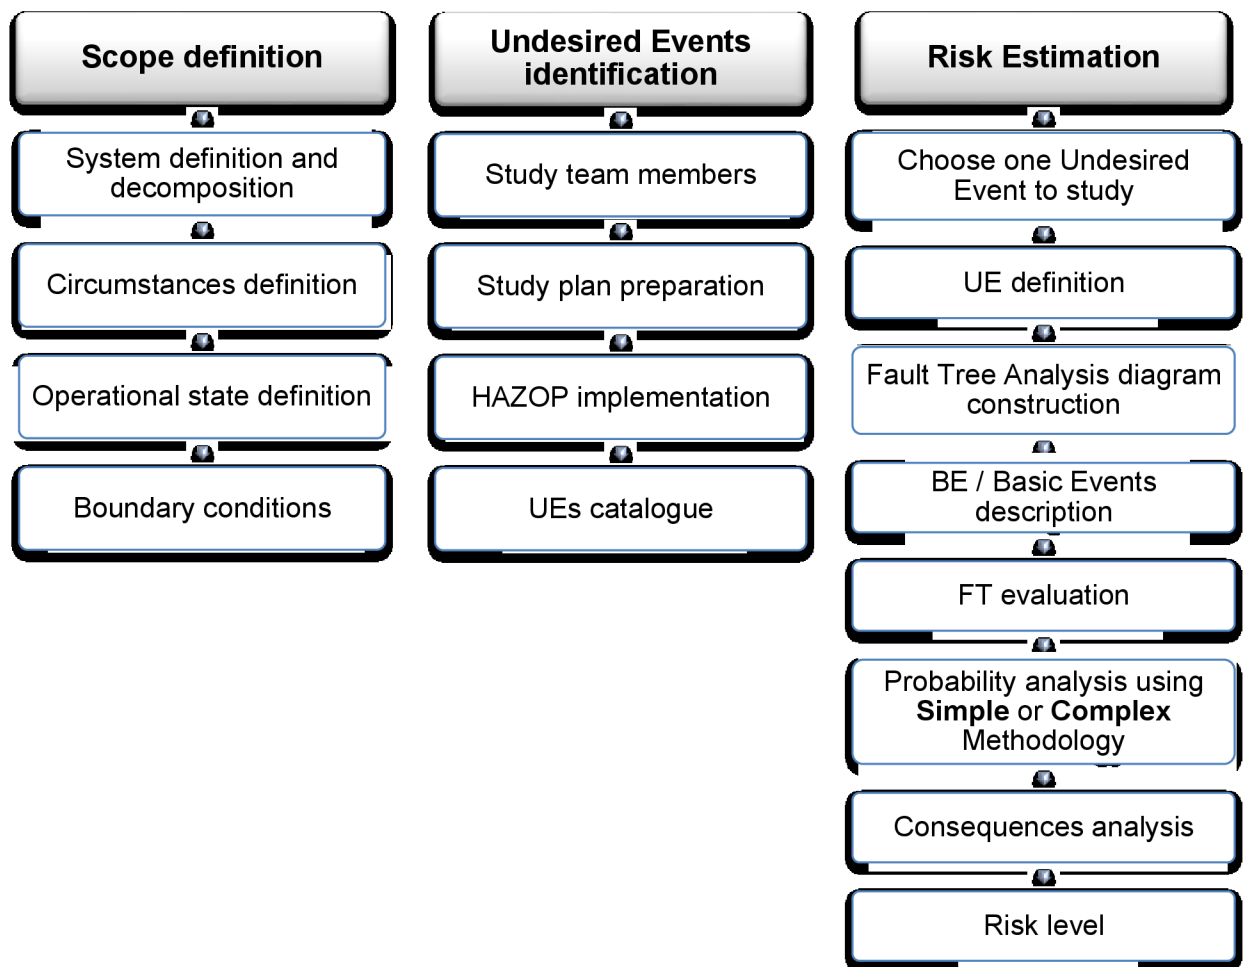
Scope definition

System definition and decomposition

Circumstances definition

Operational state definition

Boundary conditions

Undesired Events identification

Study team members

Study plan preparation

HAZOP implementation

UEs catalogue

Risk Estimation

Choose one Undesired Event to study

UE definition

Fault Tree Analysis diagram construction

BE / Basic Events description

FT evaluation

Probability analysis using **Simple** or **Complex** Methodology

Consequences analysis

Risk level